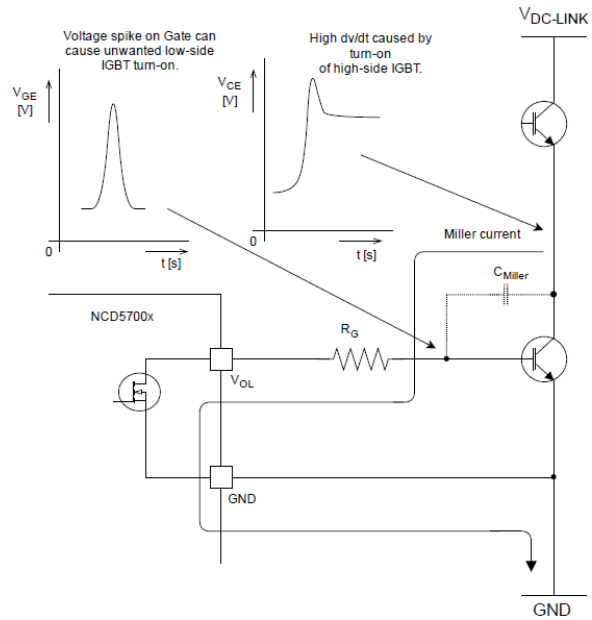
$V_{DC\text{-}LINK}$

Voltage spike on Gate can cause unwanted low-side IGBT turn-on.

High dv/dt caused by turn-on of high-side IGBT.

$V_{GE}$ [V]

0

t [s]

$V_{CE}$ [V]

0

t [s]

Miller current

$C_{Miller}$

NCD5700x

$R_G$

$V_{OL}$

GND

GND